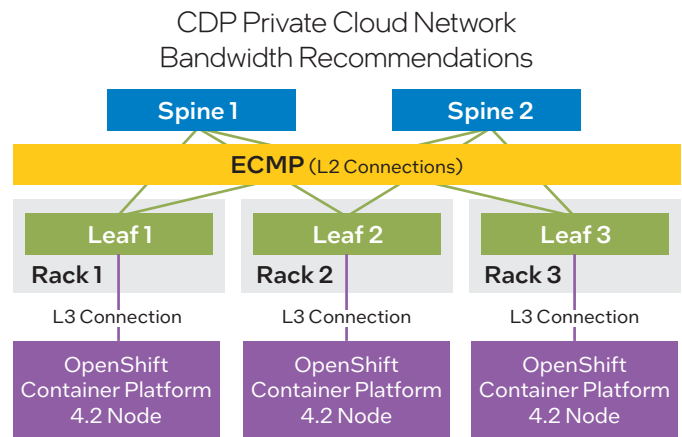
CDP Private Cloud Network Bandwidth Recommendations

Spine 1

Spine 2

ECMP (L2 Connections)

Leaf 1

Rack 1

L3 Connection

OpenShift Container Platform 4.2 Node

Leaf 2

Rack 2

L3 Connection

OpenShift Container Platform 4.2 Node

Leaf 3

Rack 3

L3 Connection

OpenShift Container Platform 4.2 Node